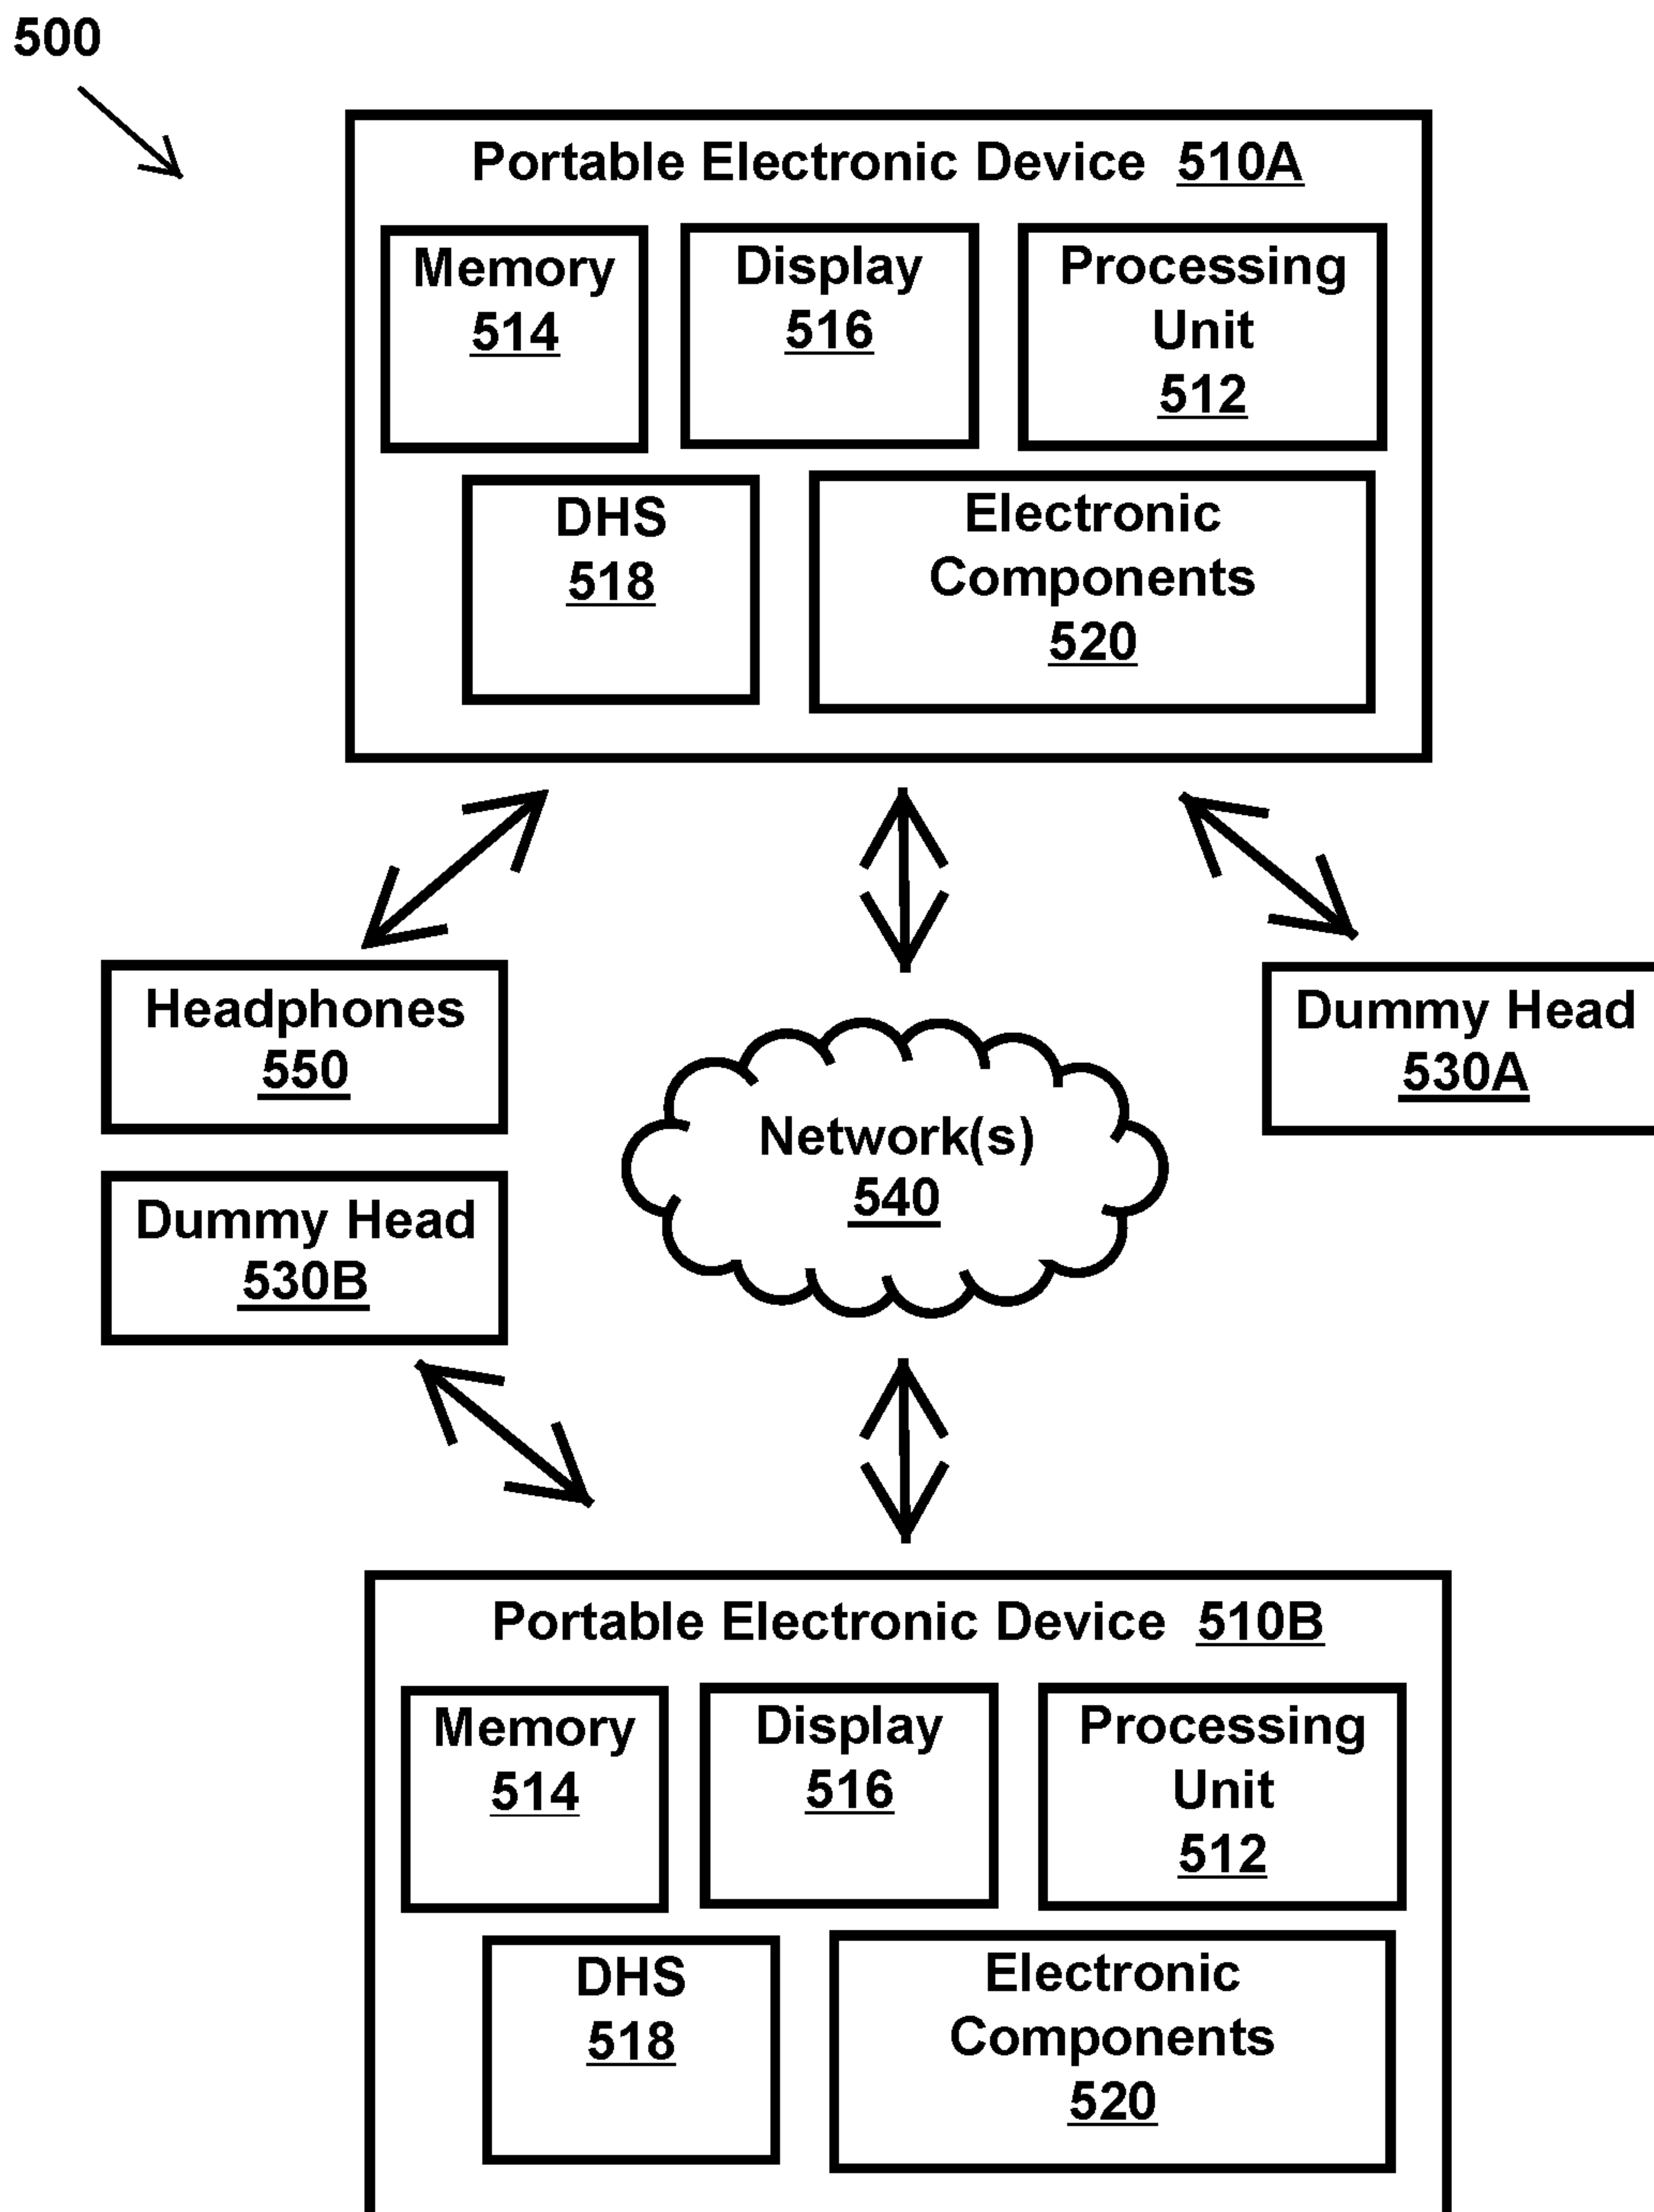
500

Portable Electronic Device 510A

Memory 514

Display 516

Processing Unit 512

DHS 518

Electronic Components 520

Headphones 550

Dummy Head 530B

Network(s) 540

Dummy Head 530A

Portable Electronic Device 510B

Memory 514

Display 516

Processing Unit 512

DHS 518

Electronic Components 520